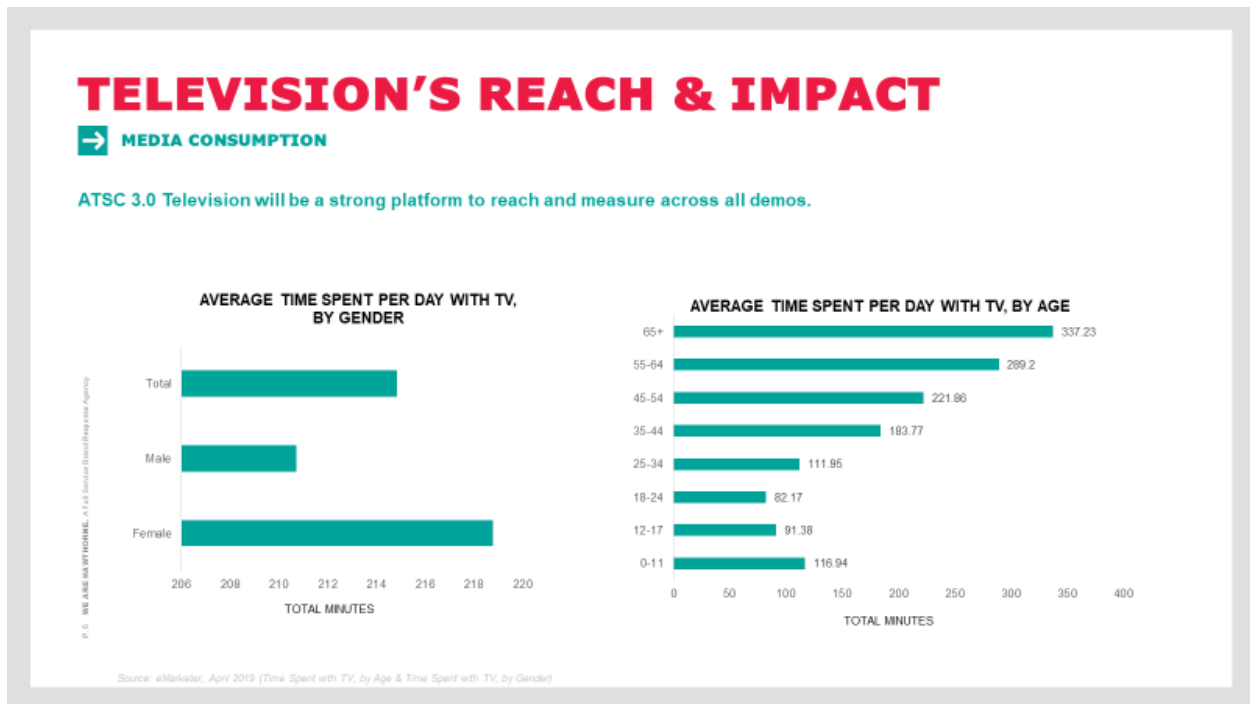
TELEVISION'S REACH & IMPACT

MEDIA CONSUMPTION

ATSC 3.0 Television will be a strong platform to reach and measure across all demos.

AVERAGE TIME SPENT PER DAY WITH TV, BY GENDER

Total

Male

Female

206 208 210 212 214 216 218 220

TOTAL MINUTES

AVERAGE TIME SPENT PER DAY WITH TV, BY AGE

| Age | Minutes |
|---|---|
| 65+ | 337.23 |
| 55-64 | 289.2 |
| 45-54 | 221.86 |
| 35-44 | 183.77 |
| 25-34 | 111.95 |
| 18-24 | 82.17 |
| 12-17 | 91.38 |
| 0-11 | 116.94 |

0 50 100 150 200 250 300 350 400

TOTAL MINUTES

P.5 WE ARE HAWTHORNE. A Full Service Brand Response Agency.

Source: eMarketer, April 2019 (Time Spent with TV, by Age & Time Spent with TV, by Gender)